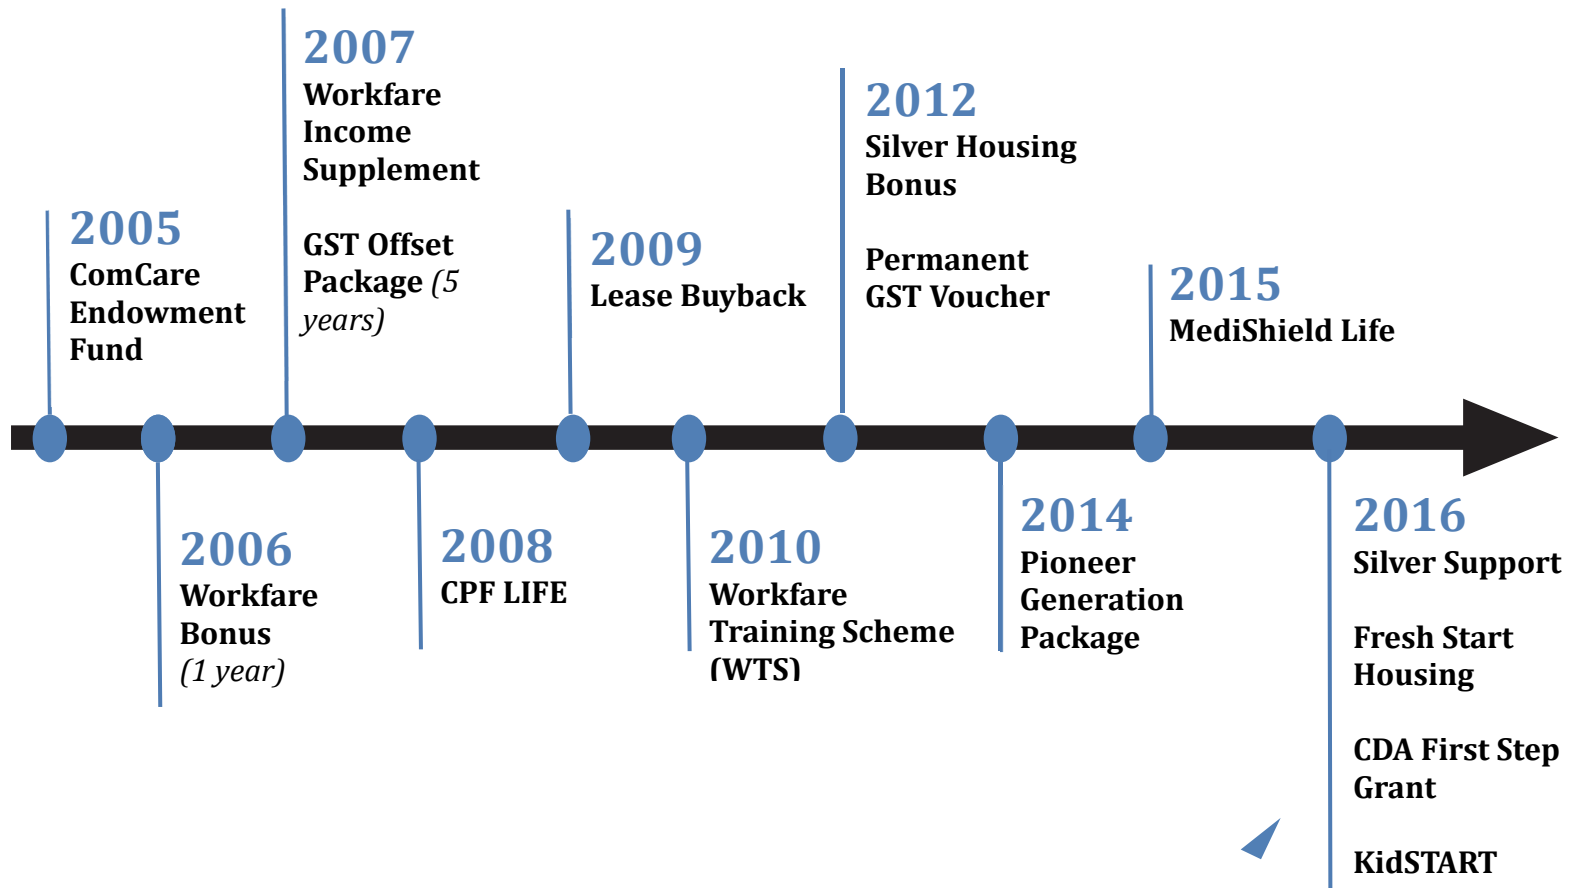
2005
ComCare Endowment Fund

2006
Workfare Bonus
(1 year)

2007
Workfare Income Supplement

GST Offset Package (5 years)

2008
CPF LIFE

2009
Lease Buyback

2010
Workfare Training Scheme (WTS)

2012
Silver Housing Bonus

Permanent GST Voucher

2014
Pioneer Generation Package

2015
MediShield Life

2016
Silver Support

Fresh Start Housing

CDA First Step Grant

KidSTART